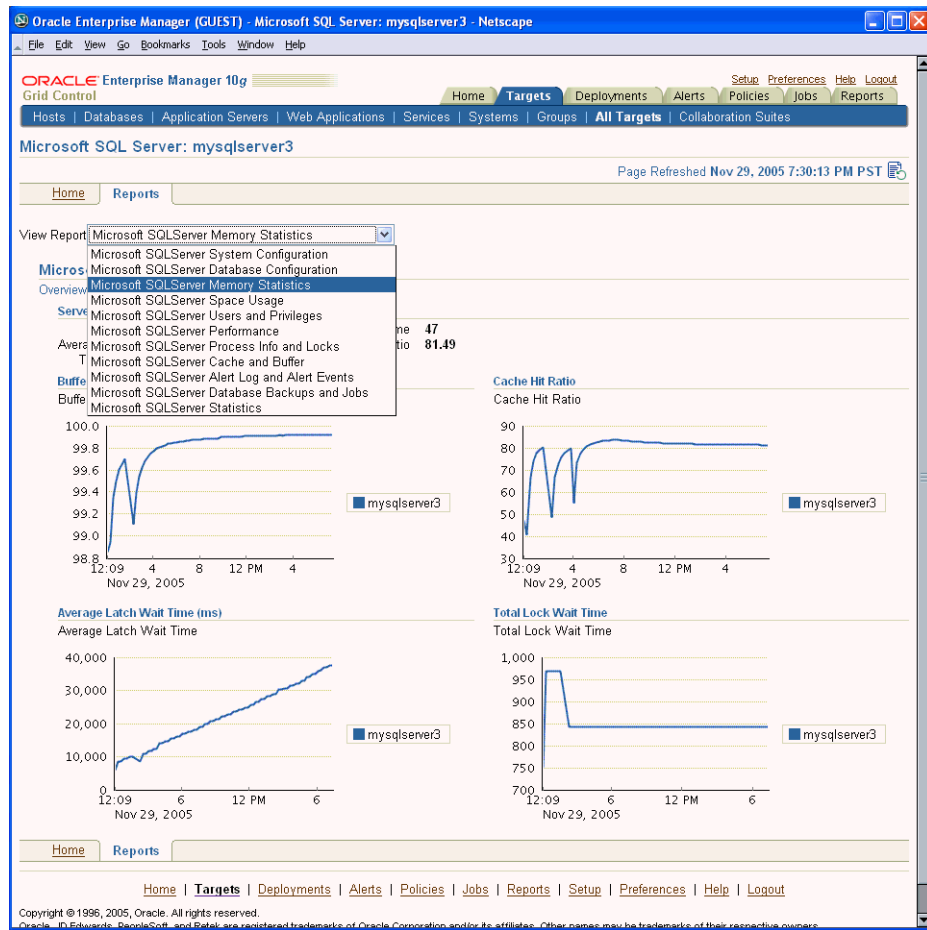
Oracle Enterprise Manager (GUEST) - Microsoft SQL Server: mysqlserver3 - Netscape

File Edit View Go Bookmarks Tools Window Help

ORACLE Enterprise Manager 10g
Grid Control

Setup Preferences Help Logout

Home | Targets | Deployments | Alerts | Policies | Jobs | Reports

Hosts | Databases | Application Servers | Web Applications | Services | Systems | Groups | All Targets | Collaboration Suites

Microsoft SQL Server: mysqlserver3

Page Refreshed Nov 29, 2005 7:30:13 PM PST

Home | Reports

View Report Microsoft SQLServer Memory Statistics

Microsoft SQLServer System Configuration
Microsoft SQLServer Database Configuration
Microsoft SQLServer Memory Statistics
Microsoft SQLServer Space Usage
Microsoft SQLServer Users and Privileges
Microsoft SQLServer Performance
Microsoft SQLServer Process Info and Locks
Microsoft SQLServer Cache and Buffer
Microsoft SQLServer Alert Log and Alert Events
Microsoft SQLServer Database Backups and Jobs
Microsoft SQLServer Statistics

Micros
Overview
Serve
Avera
T
me 47
tio 81.49

Buffe
Buffe

100.0
99.8
99.6
99.4
99.2
99.0
98.8
12:09 4 8 12 PM 4
Nov 29, 2005
mysqlserver3

Cache Hit Ratio
Cache Hit Ratio
90
80
70
60
50
40
30
12:09 4 8 12 PM 4
Nov 29, 2005
mysqlserver3

Average Latch Wait Time (ms)
Average Latch Wait Time
40,000
30,000
20,000
10,000
0
12:09 6 12 PM 6
Nov 29, 2005
mysqlserver3

Total Lock Wait Time
Total Lock Wait Time
1,000
950
900
850
800
750
700
12:09 6 12 PM 6
Nov 29, 2005
mysqlserver3

Home | Reports

Home | Targets | Deployments | Alerts | Policies | Jobs | Reports | Setup | Preferences | Help | Logout

Copyright © 1996, 2005, Oracle. All rights reserved.
Oracle, JD Edwards, PeopleSoft, and Retek are registered trademarks of Oracle Corporation and/or its affiliates. Other names may be trademarks of their respective owners.